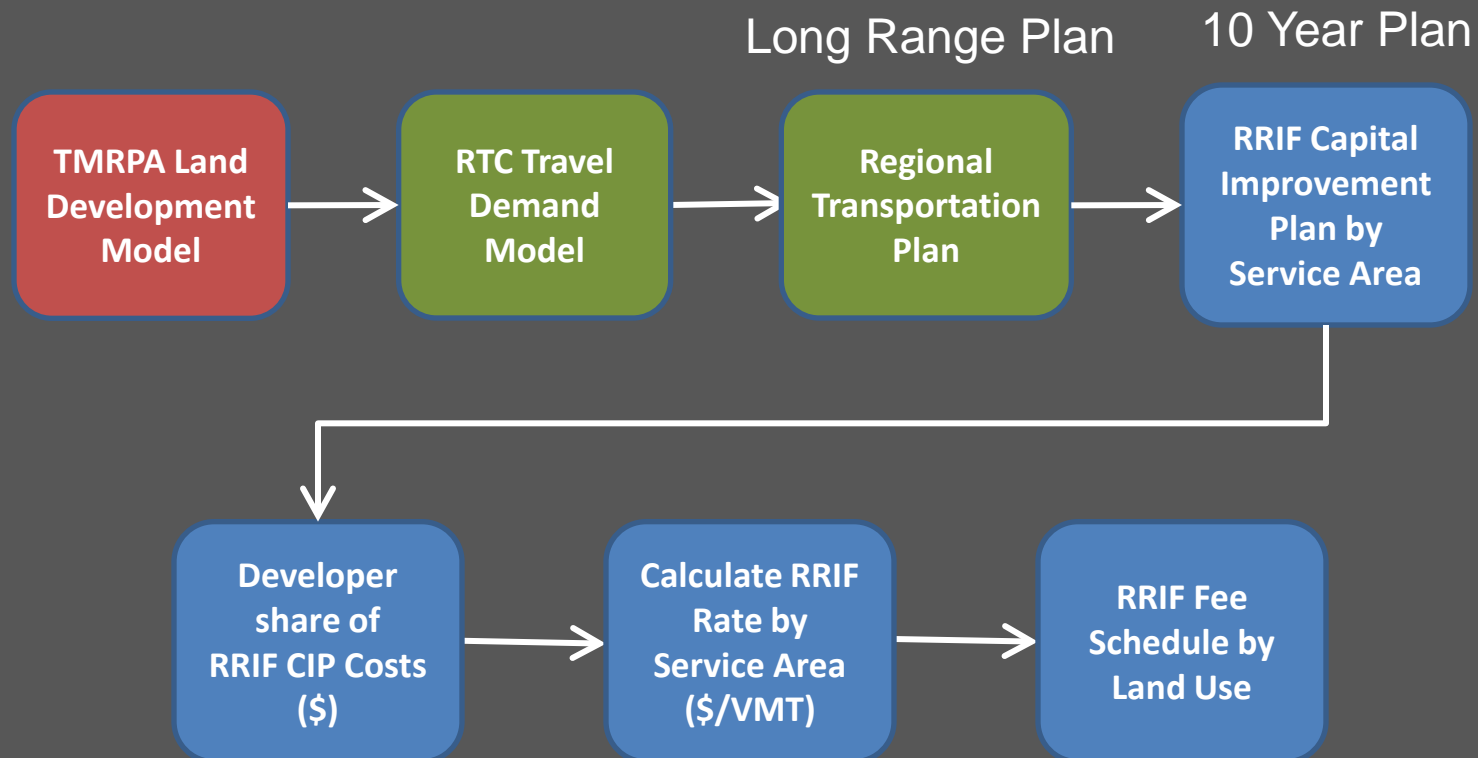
Long Range Plan

10 Year Plan

TMRPA Land Development Model

RTC Travel Demand Model

Regional Transportation Plan

RRIF Capital Improvement Plan by Service Area

Developer share of RRIF CIP Costs ($)

Calculate RRIF Rate by Service Area ($/VMT)

RRIF Fee Schedule by Land Use